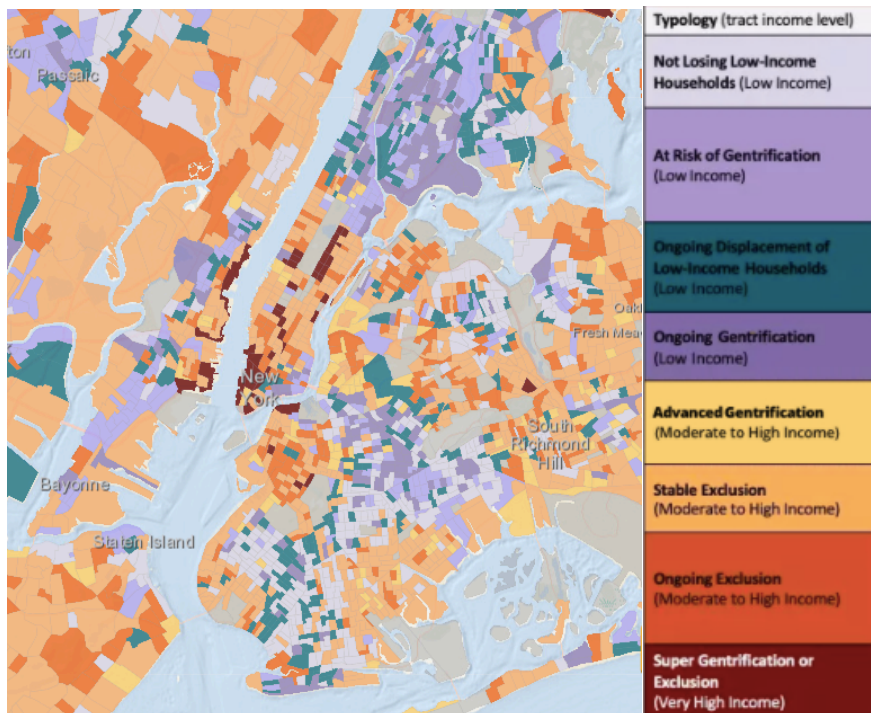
ton
Passaic
New York
Bayonne
Staten Island
South Richmond Hill
Oak
Fresh Mea

Typology (tract income level)

Not Losing Low-Income Households (Low Income)

At Risk of Gentrification (Low Income)

Ongoing Displacement of Low-Income Households (Low Income)

Ongoing Gentrification (Low Income)

Advanced Gentrification (Moderate to High Income)

Stable Exclusion (Moderate to High Income)

Ongoing Exclusion (Moderate to High Income)

Super Gentrification or Exclusion (Very High Income)